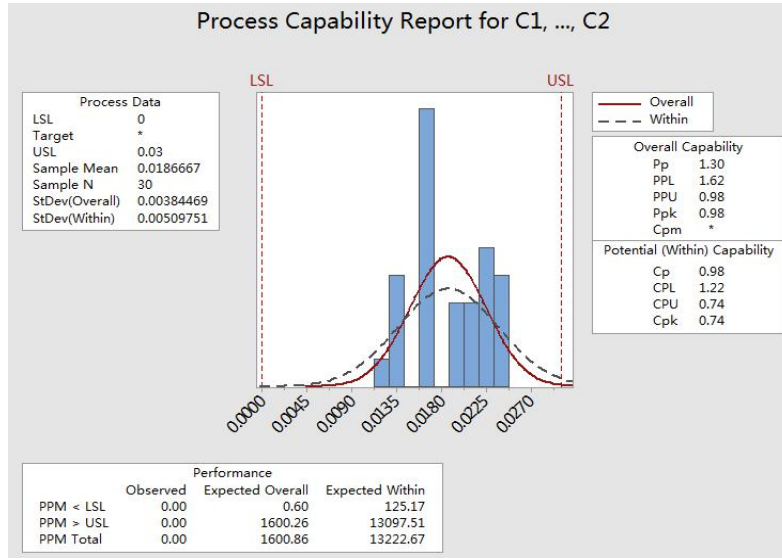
Process Capability Report for C1, ..., C2

| Process Data | |
|---|---|
| LSL | 0 |
| Target | * |
| USL | 0.03 |
| Sample Mean | 0.0186667 |
| Sample N | 30 |
| StDev(Overall) | 0.00384469 |
| StDev(Within) | 0.00509751 |

LSL

USL

0.0000 0.0045 0.0090 0.0135 0.0180 0.0225 0.0270

Overall
Within

| Overall Capability | |
|---|---|
| Pp | 1.30 |
| PPL | 1.62 |
| PPU | 0.98 |
| Ppk | 0.98 |
| Cpm | * |

| Potential (Within) Capability | |
|---|---|
| Cp | 0.98 |
| CPL | 1.22 |
| CPU | 0.74 |
| Cpk | 0.74 |

Performance

| | Observed | Expected Overall | Expected Within |
|---|---|---|---|
| PPM < LSL | 0.00 | 0.60 | 125.17 |
| PPM > USL | 0.00 | 1600.26 | 13097.51 |
| PPM Total | 0.00 | 1600.86 | 13222.67 |